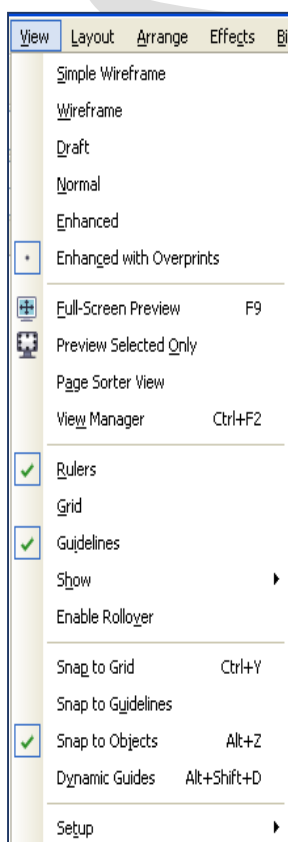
View Layout Arrange Effects Bi

Simple Wireframe
Wireframe
Draft
Normal
Enhanced
Enhanced with Overprints

Full-Screen Preview F9
Preview Selected Only
Page Sorter View
View Manager Ctrl+F2

Rulers
Grid
Guidelines
Show
Enable Rollover

Snap to Grid Ctrl+Y
Snap to Guidelines
Snap to Objects Alt+Z
Dynamic Guides Alt+Shift+D

Setup